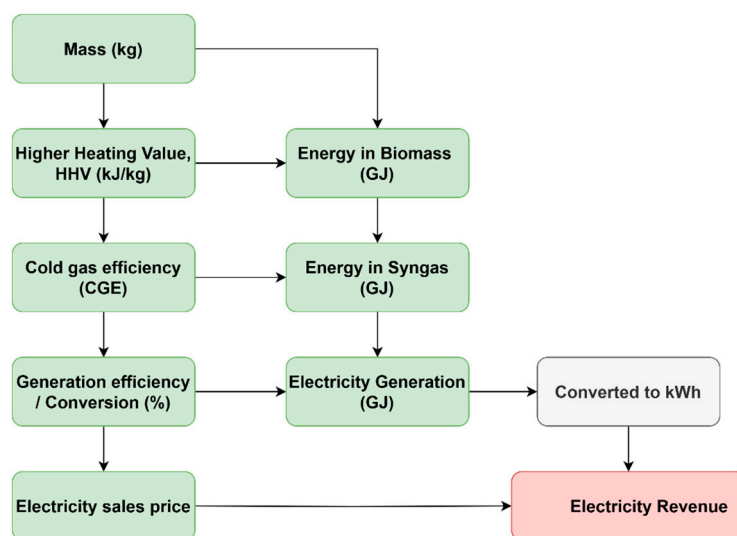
Mass (kg)

Higher Heating Value, HHV (kJ/kg)

Energy in Biomass (GJ)

Cold gas efficiency (CGE)

Energy in Syngas (GJ)

Generation efficiency / Conversion (%)

Electricity Generation (GJ)

Converted to kWh

Electricity sales price

Electricity Revenue